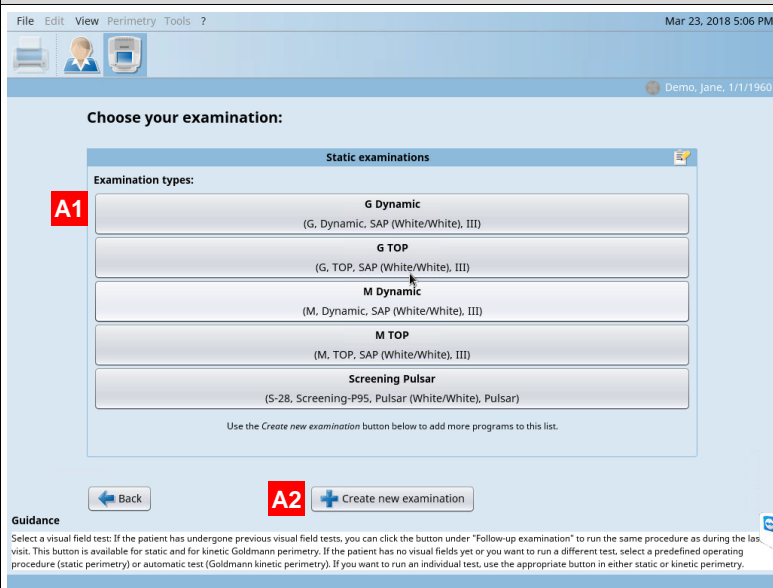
File Edit View Perimetry Tools ?

Mar 23, 2018 5:06 PM

Demo, Jane, 1/1/1960

Choose your examination:

Static examinations

Examination types:

A1

G Dynamic
(G, Dynamic, SAP (White/White), III)

G TOP
(G, TOP, SAP (White/White), III)

M Dynamic
(M, Dynamic, SAP (White/White), III)

M TOP
(M, TOP, SAP (White/White), III)

Screening Pulsar
(S-28, Screening-P95, Pulsar (White/White), Pulsar)

Use the Create new examination button below to add more programs to this list.

Back

A2

Create new examination

Guidance

Select a visual field test: If the patient has undergone previous visual field tests, you can click the button under "Follow-up examination" to run the same procedure as during the las visit. This button is available for static and for kinetic Goldmann perimetry. If the patient has no visual fields yet or you want to run a different test, select a predefined operating procedure (static perimetry) or automatic test (Goldmann kinetic perimetry). If you want to run an individual test, use the appropriate button in either static or kinetic perimetry.